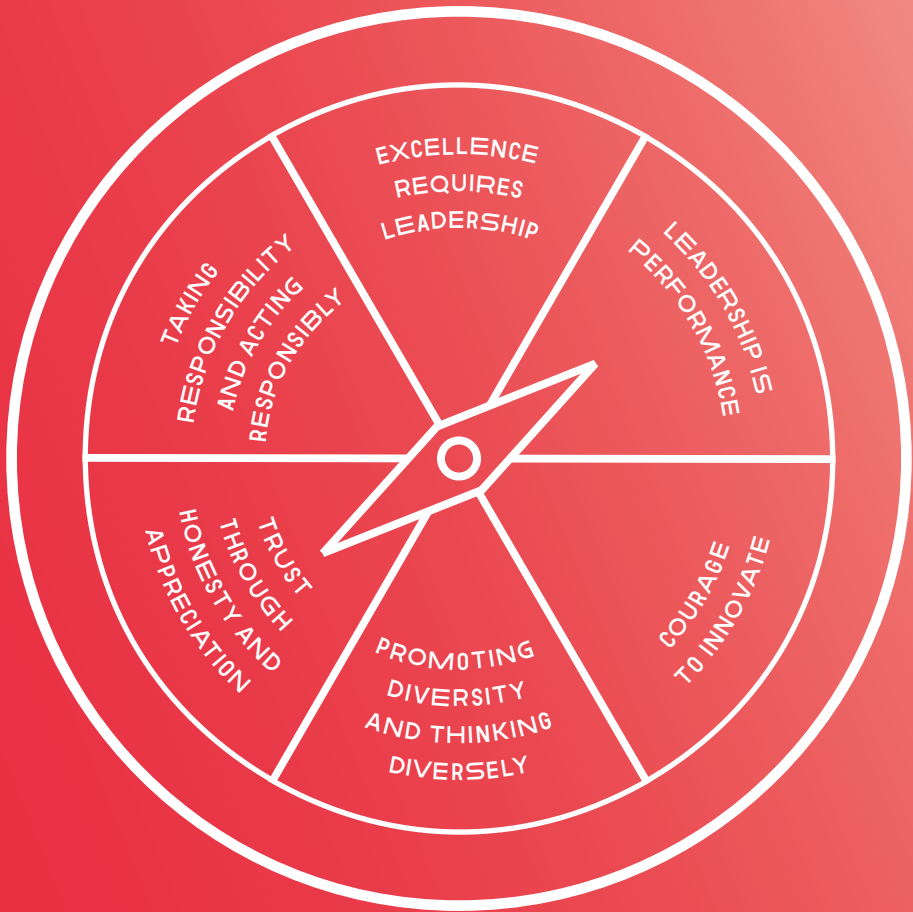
EXCELLENCE REQUIRES LEADERSHIP

LEADERSHIP IS PERFORMANCE

COURAGE TO INNOVATE

PROMOTING DIVERSITY AND THINKING DIVERSELY

TRUST THROUGH HONESTY AND APPRECIATION

TAKING RESPONSIBILITY AND ACTING RESPONSIBLY